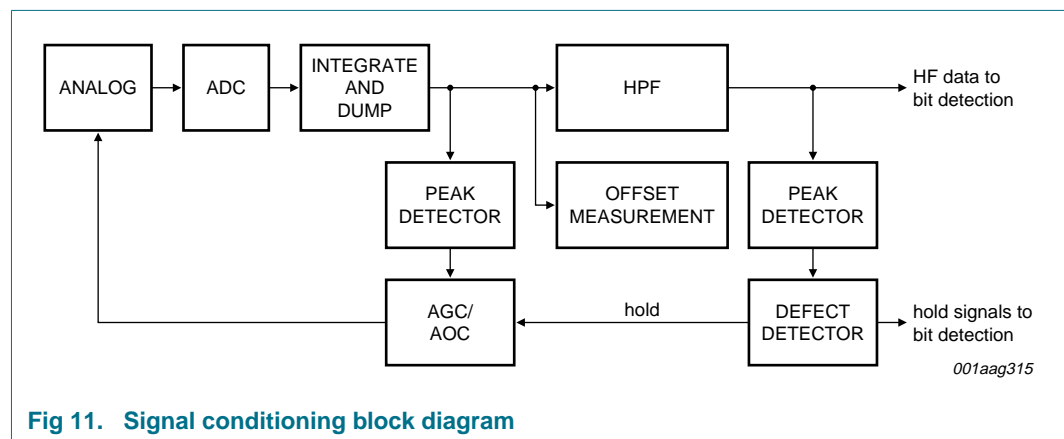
ANALOG

ADC

INTEGRATE AND DUMP

HPF

HF data to bit detection

PEAK DETECTOR

OFFSET MEASUREMENT

PEAK DETECTOR

AGC/ AOC

hold

DEFECT DETECTOR

hold signals to bit detection

001aag315

Fig 11. Signal conditioning block diagram